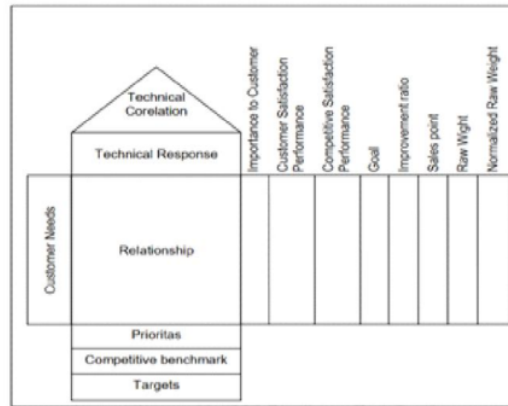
Technical Corelation

Technical Response

Importance to Customer

Customer Satisfaction Performance

Competitive Satisfaction Performance

Goal

Improvement ratio

Sales point

Raw Wight

Normalized Raw Weight

Customer Needs

Relationship

Prioritas

Competitive benchmark

Targets